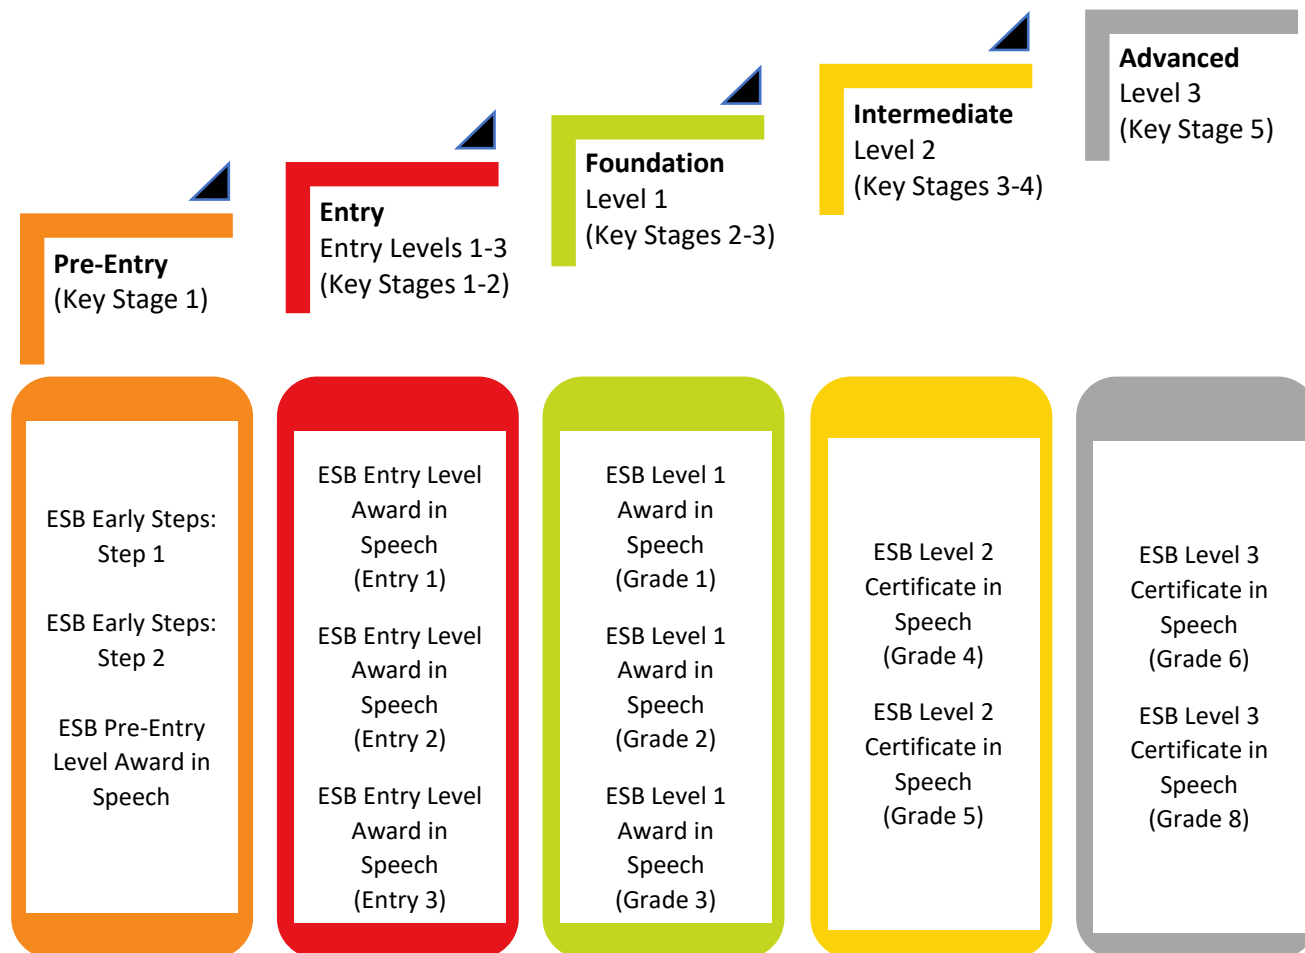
Pre-Entry
(Key Stage 1)

Entry
Entry Levels 1-3
(Key Stages 1-2)

Foundation
Level 1
(Key Stages 2-3)

Intermediate
Level 2
(Key Stages 3-4)

Advanced
Level 3
(Key Stage 5)

ESB Early Steps: Step 1

ESB Early Steps: Step 2

ESB Pre-Entry Level Award in Speech

ESB Entry Level Award in Speech (Entry 1)

ESB Entry Level Award in Speech (Entry 2)

ESB Entry Level Award in Speech (Entry 3)

ESB Level 1 Award in Speech (Grade 1)

ESB Level 1 Award in Speech (Grade 2)

ESB Level 1 Award in Speech (Grade 3)

ESB Level 2 Certificate in Speech (Grade 4)

ESB Level 2 Certificate in Speech (Grade 5)

ESB Level 3 Certificate in Speech (Grade 6)

ESB Level 3 Certificate in Speech (Grade 8)